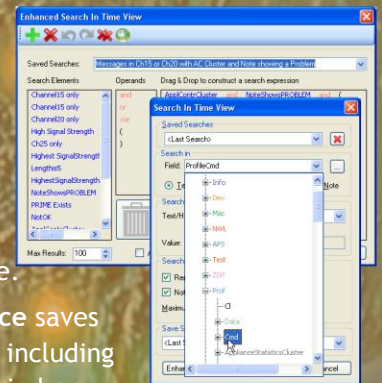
Enhanced Search In Time View

Saved Searches: Messages in Ch15 or Ch20 with AC Cluster and Note showing a Problem

Search Elements
Channel15 only
Channel15 only
Channel20 only
High Signal Strength
Ch25 only
Highest SignalStrength
LengthIs5
HighestSignalStrength
NoteShowsPROBLEM
PRIME Exists
NotOK

Operands
and
or
not
(
)

Drag & Drop to construct a search expression
ApplContrCluster and NoteShowsPROBLEM and (

Max Results: 100

Search In Time View

Saved Searches
<Last Search>

Search in
Field: ProfileCmd

Info
Dev
Mac
NWL
APS
Test
ZDP
Prof
Cl
Data
Cmd
ApplianceStatisticsCluster

Note

Text/H

Value:

Maxim

Save S
<Last S

Enhan
ancel

e.
ce saves
including